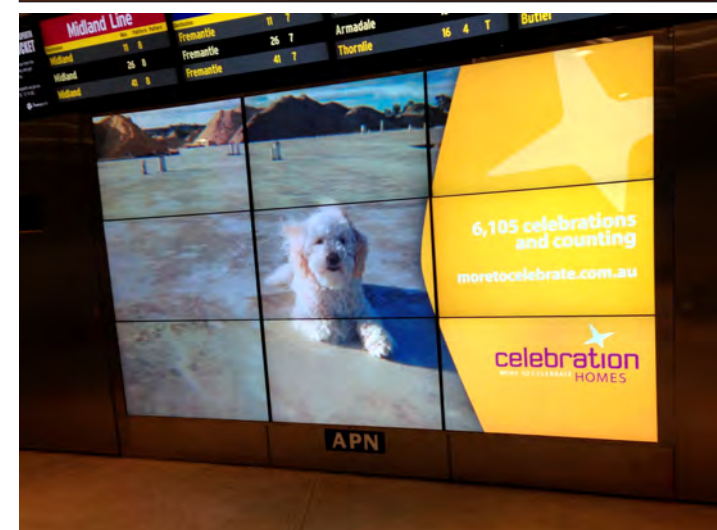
Midland Line

Midland 11 8

Midland 26 8

Midland 41 8

Fremantle 11 7

Fremantle 26 7

Fremantle 41 7

Armadale

Thornlie 16 4 T

Butler

6,105 celebrations and counting

moretocelebrate.com.au

celebration HOMES

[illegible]

APN